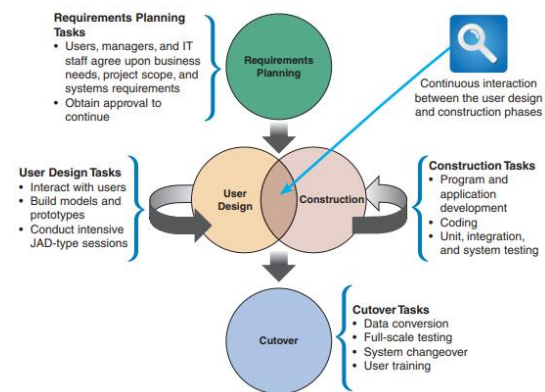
Requirements Planning Tasks
• Users, managers, and IT staff agree upon business needs, project scope, and systems requirements
• Obtain approval to continue

Requirements Planning

Continuous interaction between the user design and construction phases

User Design Tasks
• Interact with users
• Build models and prototypes
• Conduct intensive JAD-type sessions

User Design

Construction

Construction Tasks
• Program and application development
• Coding
• Unit, integration, and system testing

Cutover

Cutover Tasks
• Data conversion
• Full-scale testing
• System changeover
• User training